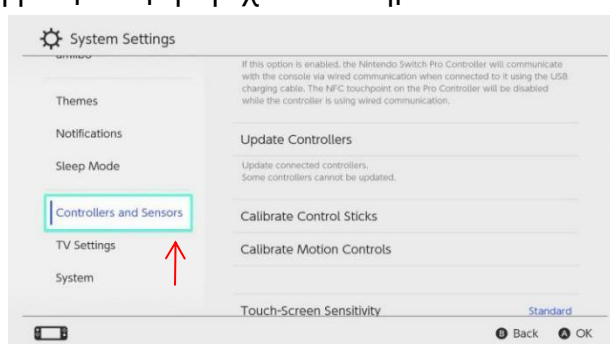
System Settings

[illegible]

Themes

Notifications

Sleep Mode

Controllers and Sensors

TV Settings

System

If this option is enabled, the Nintendo Switch Pro Controller will communicate with the console via wired communication when connected to it using the USB charging cable. The NFC touchpoint on the Pro Controller will be disabled while the controller is using wired communication.

Update Controllers

Update connected controllers. Some controllers cannot be updated.

Calibrate Control Sticks

Calibrate Motion Controls

Touch-Screen Sensitivity

Standard

B Back A OK